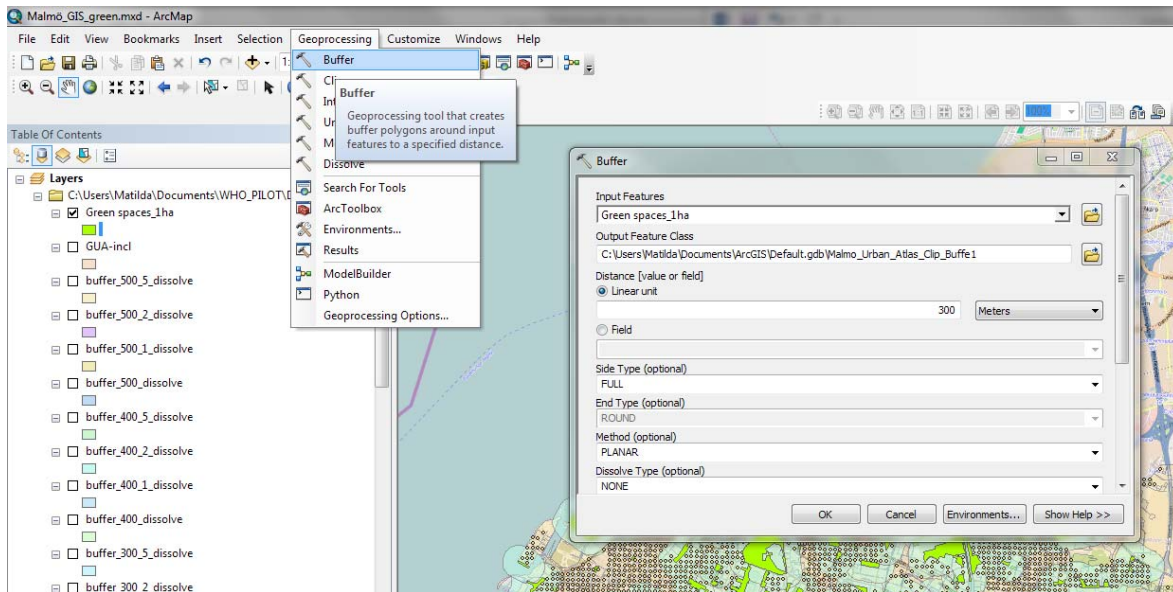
Malmö_GIS_green.mxd - ArcMap

File Edit View Bookmarks Insert Selection Geoprocessing Customize Windows Help

1:

Table Of Contents

Layers
C:\Users\Matilda\Documents\WHO_PILOT\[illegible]
Green spaces_1ha
GUA-incl
buffer_500_5_dissolve
buffer_500_2_dissolve
buffer_500_1_dissolve
buffer_500_dissolve
buffer_400_5_dissolve
buffer_400_2_dissolve
buffer_400_1_dissolve
buffer_400_dissolve
buffer_300_5_dissolve
buffer 300 2 dissolve

Buffer
Cl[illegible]
Int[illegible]
Ur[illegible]
M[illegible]
Dissolve
Search For Tools
ArcToolbox
Environments...
Results
ModelBuilder
Python
Geoprocessing Options...

Buffer
Geoprocessing tool that creates buffer polygons around input features to a specified distance.

Buffer
Input Features
Green spaces_1ha
Output Feature Class
C:\Users\Matilda\Documents\ArcGIS\Default.gdb\Malmo_Urban_Atlas_Clip_Buffe1
Distance [value or field]
Linear unit
300
Meters
Field
Side Type (optional)
FULL
End Type (optional)
ROUND
Method (optional)
PLANAR
Dissolve Type (optional)
NONE
OK
Cancel
Environments...
Show Help >>